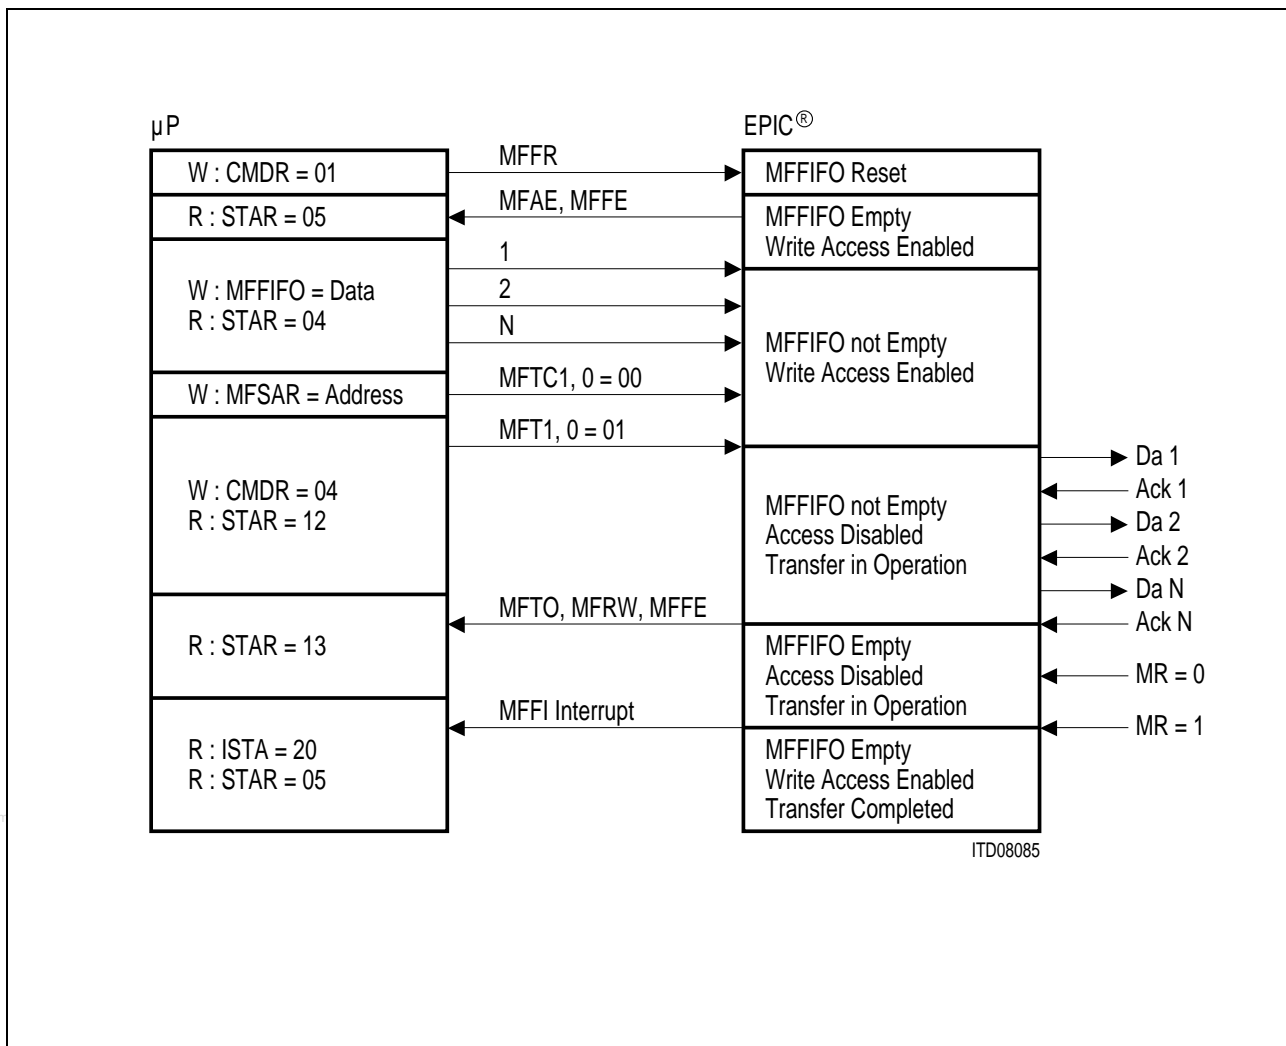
µP

EPIC®

W : CMDR = 01

MFFR

MFFIFO Reset

R : STAR = 05

MFAE, MFFE

MFFIFO Empty
Write Access Enabled

W : MFFIFO = Data
R : STAR = 04

1

2

N

MFFIFO not Empty
Write Access Enabled

W : MFSAR = Address

MFTC1, 0 = 00

MFT1, 0 = 01

W : CMDR = 04
R : STAR = 12

MFFIFO not Empty
Access Disabled
Transfer in Operation

Da 1
Ack 1
Da 2
Ack 2
Da N
Ack N

R : STAR = 13

MFTO, MFRW, MFFE

MFFIFO Empty
Access Disabled
Transfer in Operation

MR = 0

R : ISTA = 20
R : STAR = 05

MFFI Interrupt

MR = 1

MFFIFO Empty
Write Access Enabled
Transfer Completed

ITD08085